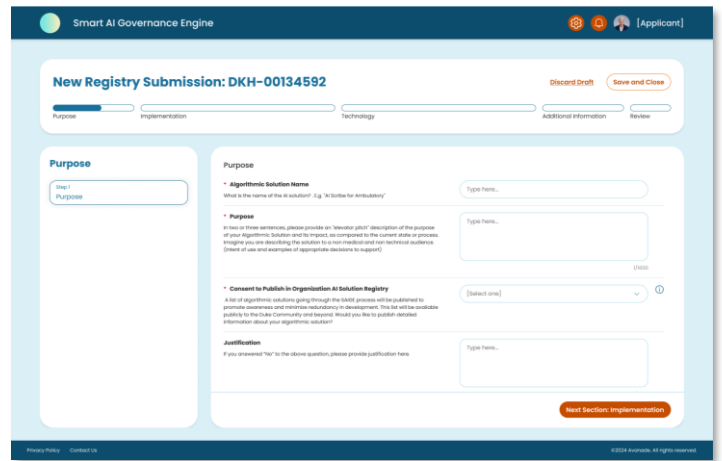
Smart AI Governance Engine

[Applicant]

New Registry Submission: DKH-00134592

Discard Draft

Save and Close

Purpose

Implementation

Technology

Additional Information

Review

Purpose

Step 1
Purpose

Purpose

* Algorithmic Solution Name

What is the name of the AI solution? . E.g. "AI Scribe for Ambulatory"

Type here...

* Purpose

In two or three sentences, please provide an "elevator pitch" description of the purpose of your Algorithmic Solution and its impact, as compared to the current state or process. Imagine you are describing the solution to a non medical and non technical audience. (Intent of use and examples of appropriate decisions to support)

Type here...

0/1000

* Consent to Publish in Organization AI Solution Registry

A list of algorithmic solutions going through the SAIGE process will be published to promote awareness and minimize redundancy in development. This list will be available publicly to the Duke Community and beyond. Would you like to publish detailed information about your algorithmic solution?

[Select one]

Justification

If you answered "No" to the above question, please provide justification here.

Type here...

Next Section: Implementation

Privacy Policy

Contact Us

©2024 Avanade. All rights reserved.